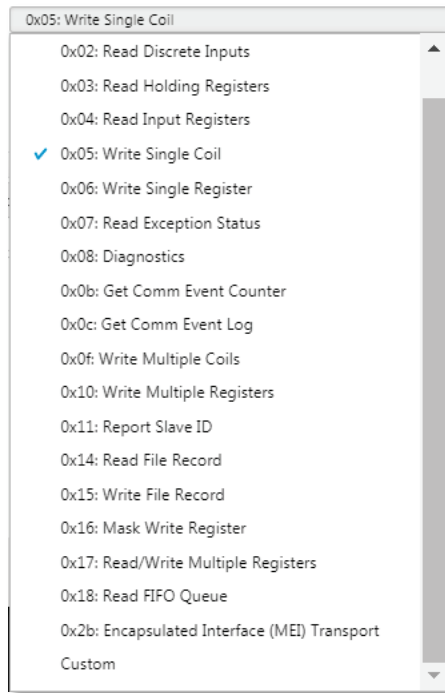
0x05: Write Single Coil

0x02: Read Discrete Inputs
0x03: Read Holding Registers
0x04: Read Input Registers
✔ 0x05: Write Single Coil
0x06: Write Single Register
0x07: Read Exception Status
0x08: Diagnostics
0x0b: Get Comm Event Counter
0x0c: Get Comm Event Log
0x0f: Write Multiple Coils
0x10: Write Multiple Registers
0x11: Report Slave ID
0x14: Read File Record
0x15: Write File Record
0x16: Mask Write Register
0x17: Read/Write Multiple Registers
0x18: Read FIFO Queue
0x2b: Encapsulated Interface (MEI) Transport
Custom